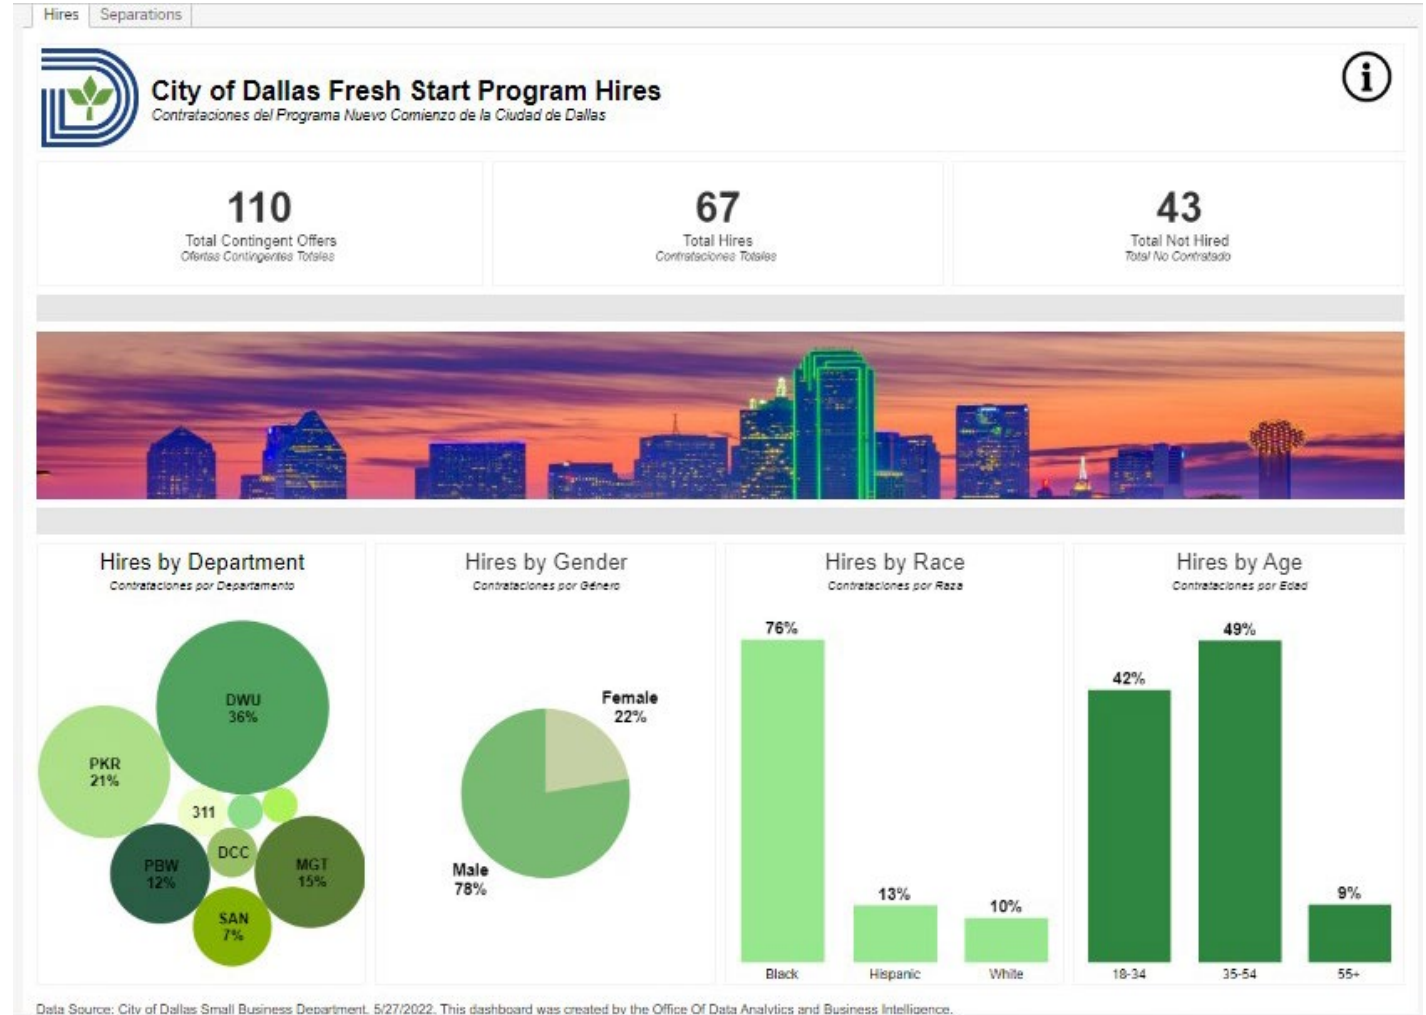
Hires Separations

City of Dallas Fresh Start Program Hires
Contrataciones del Programa Nuevo Comienzo de la Ciudad de Dallas

110
Total Contingent Offers
Ofertas Contingentes Totales

67
Total Hires
Contrataciones Totales

43
Total Not Hired
Total No Contratado

Hires by Department
Contrataciones por Departamento

DWU 36%
PKR 21%
311
DCC
PBW 12%
MGT 15%
SAN 7%

Hires by Gender
Contrataciones por Género

Female 22%
Male 78%

Hires by Race
Contrataciones por Raza

| 76% | 13% | 10% |
|---|---|---|
| Black | Hispanic | White |

Hires by Age
Contrataciones por Edad

| 42% | 49% | 9% |
|---|---|---|
| 18-34 | 35-54 | 55+ |

Data Source: City of Dallas Small Business Department. 5/27/2022. This dashboard was created by the Office Of Data Analytics and Business Intelligence.